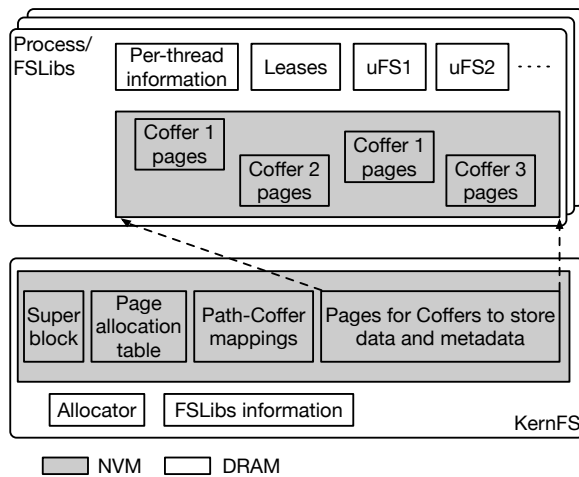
Process/ FSLibs

Per-thread information

Leases

uFS1

uFS2

....

Coffer 1 pages

Coffer 2 pages

Coffer 1 pages

Coffer 3 pages

Super block

Page allocation table

Path-Coffer mappings

Pages for Coffers to store data and metadata

Allocator

FSLibs information

KernFS

NVM

DRAM